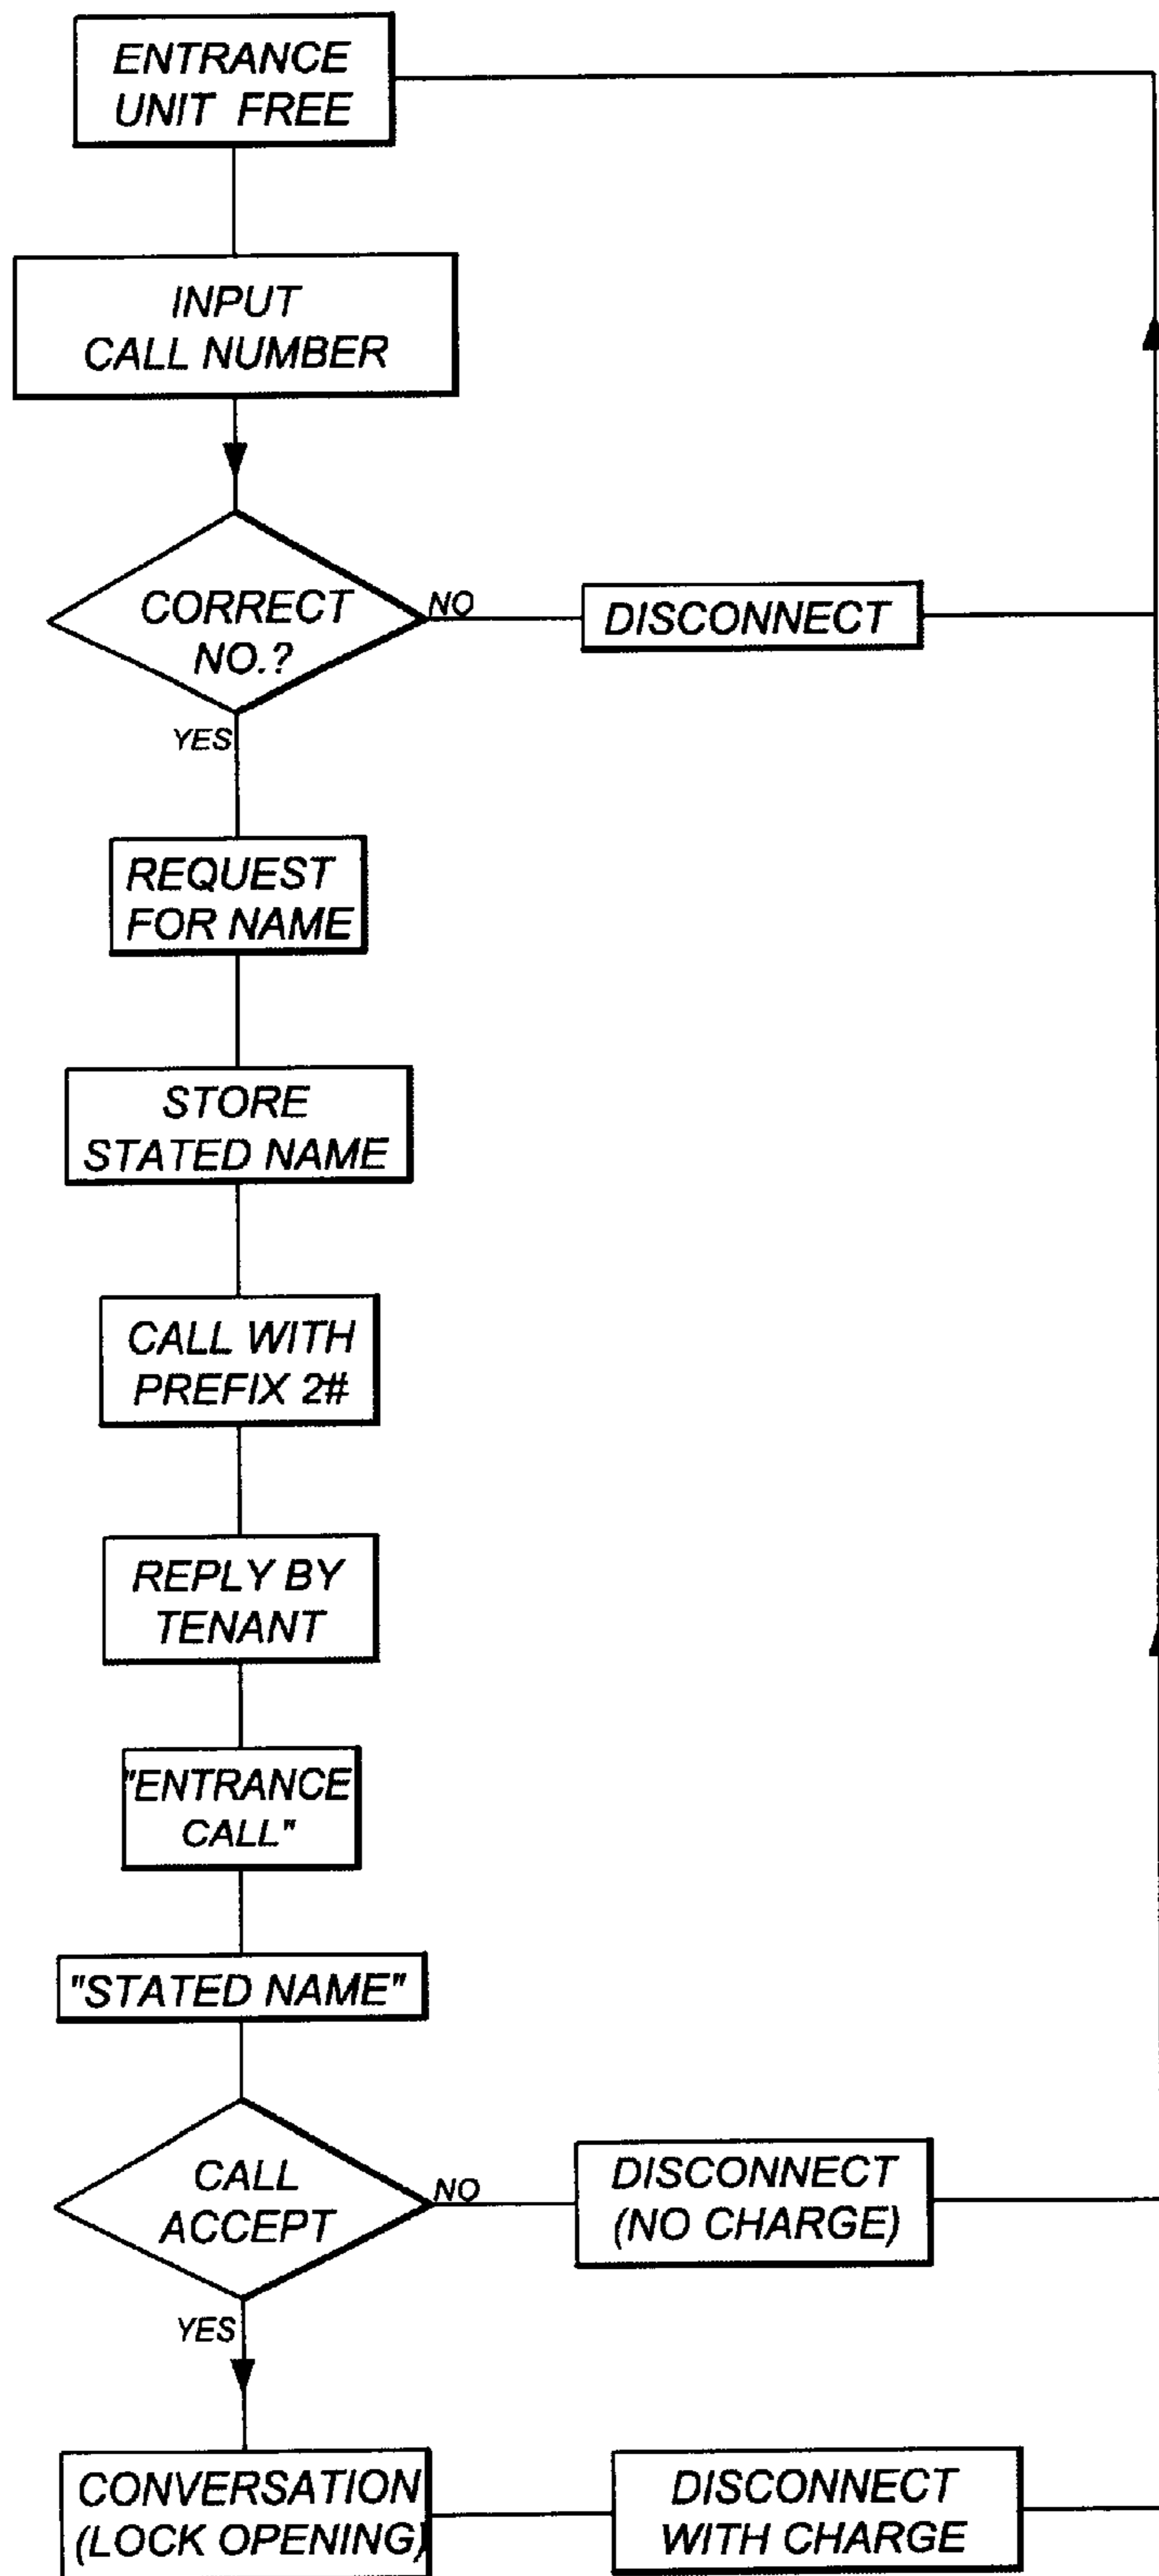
ENTRANCE UNIT FREE

INPUT CALL NUMBER

CORRECT NO.?

NO

DISCONNECT

YES

REQUEST FOR NAME

STORE STATED NAME

CALL WITH PREFIX 2#

REPLY BY TENANT

"ENTRANCE CALL"

"STATED NAME"

CALL ACCEPT

NO

DISCONNECT (NO CHARGE)

YES

CONVERSATION (LOCK OPENING)

DISCONNECT WITH CHARGE